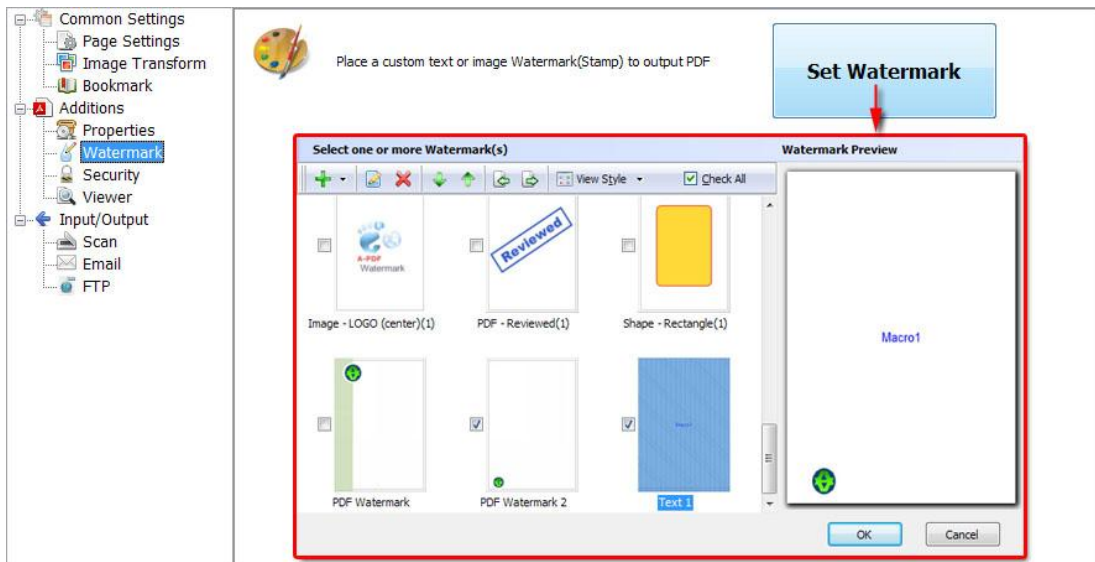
Common Settings
Page Settings
Image Transform
Bookmark
Additions
Properties
Watermark
Security
Viewer
Input/Output
Scan
Email
FTP

Place a custom text or image Watermark(Stamp) to output PDF

Set Watermark

Select one or more Watermark(s)

View Style

Check All

Watermark Preview

A-PDF Watermark

Reviewed

Image - LOGO (center)(1)

PDF - Reviewed(1)

Shape - Rectangle(1)

Macro1

PDF Watermark

PDF Watermark 2

Text 1

OK

Cancel